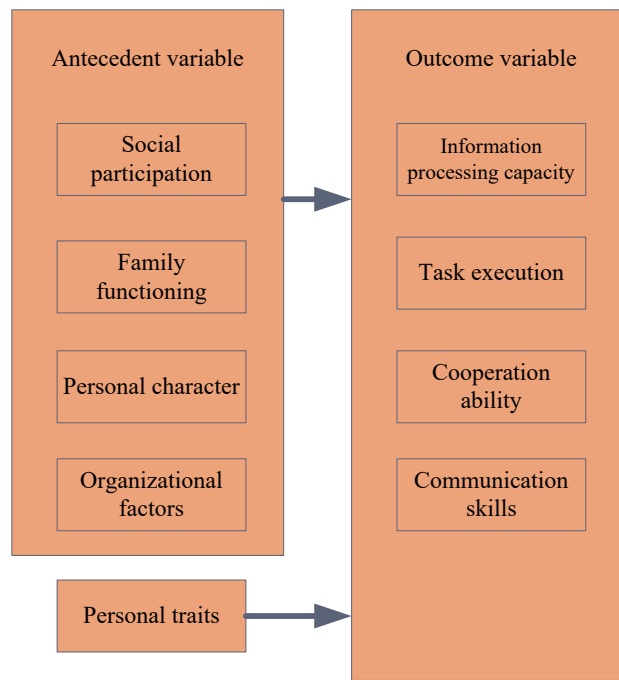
Antecedent variable

Social participation

Family functioning

Personal character

Organizational factors

Personal traits

Outcome variable

Information processing capacity

Task execution

Cooperation ability

Communication skills